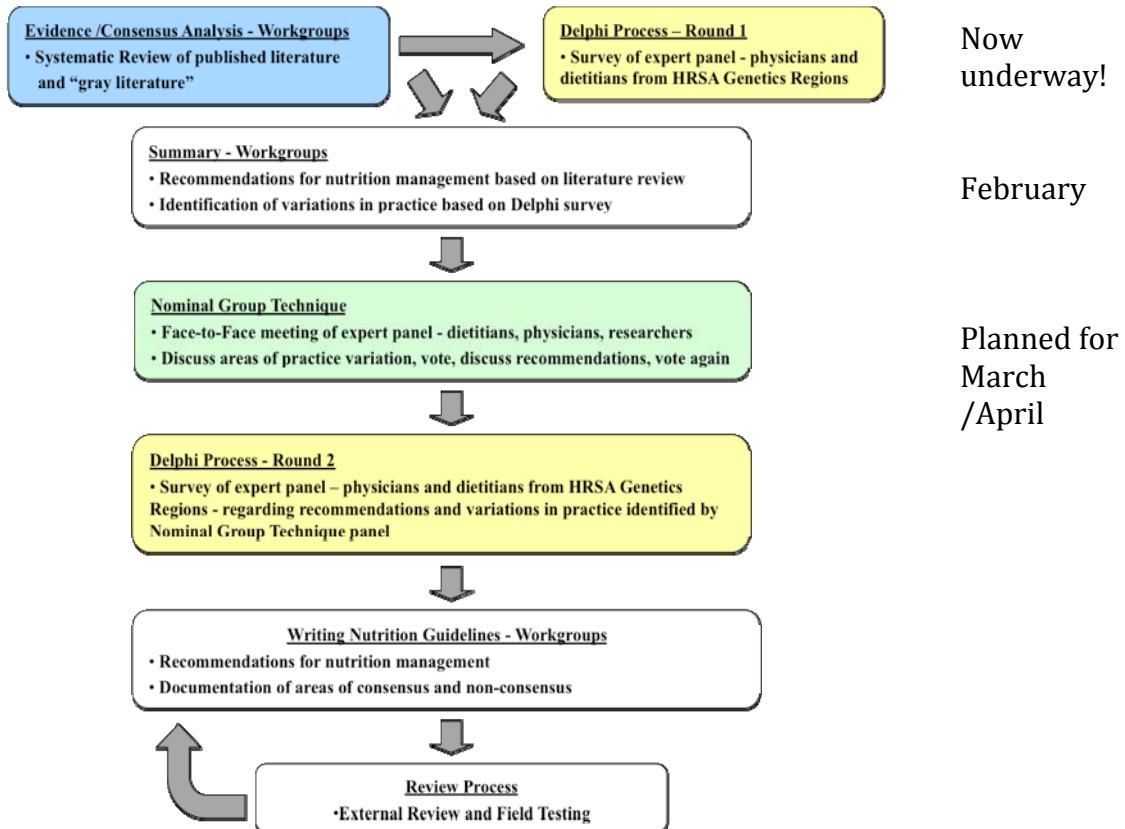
Evidence /Consensus Analysis - Workgroups
• Systematic Review of published literature and "gray literature"

Delphi Process – Round 1
• Survey of expert panel - physicians and dietitians from HRSA Genetics Regions

Now underway!

Summary - Workgroups
• Recommendations for nutrition management based on literature review
• Identification of variations in practice based on Delphi survey

February

Nominal Group Technique
• Face-to-Face meeting of expert panel - dietitians, physicians, researchers
• Discuss areas of practice variation, vote, discuss recommendations, vote again

Planned for March /April

Delphi Process - Round 2
• Survey of expert panel – physicians and dietitians from HRSA Genetics Regions - regarding recommendations and variations in practice identified by Nominal Group Technique panel

Writing Nutrition Guidelines - Workgroups
• Recommendations for nutrition management
• Documentation of areas of consensus and non-consensus

Review Process
•External Review and Field Testing